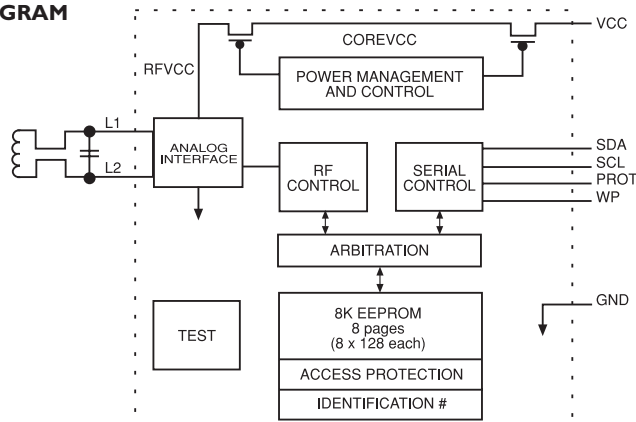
GRAM

VCC
COREVCC
RFVCC
POWER MANAGEMENT AND CONTROL
L1
L2
ANALOG INTERFACE
RF CONTROL
SERIAL CONTROL
SDA
SCL
PROT
WP
ARBITRATION
GND
TEST
8K EEPROM
8 pages
(8 x 128 each)
ACCESS PROTECTION
IDENTIFICATION #